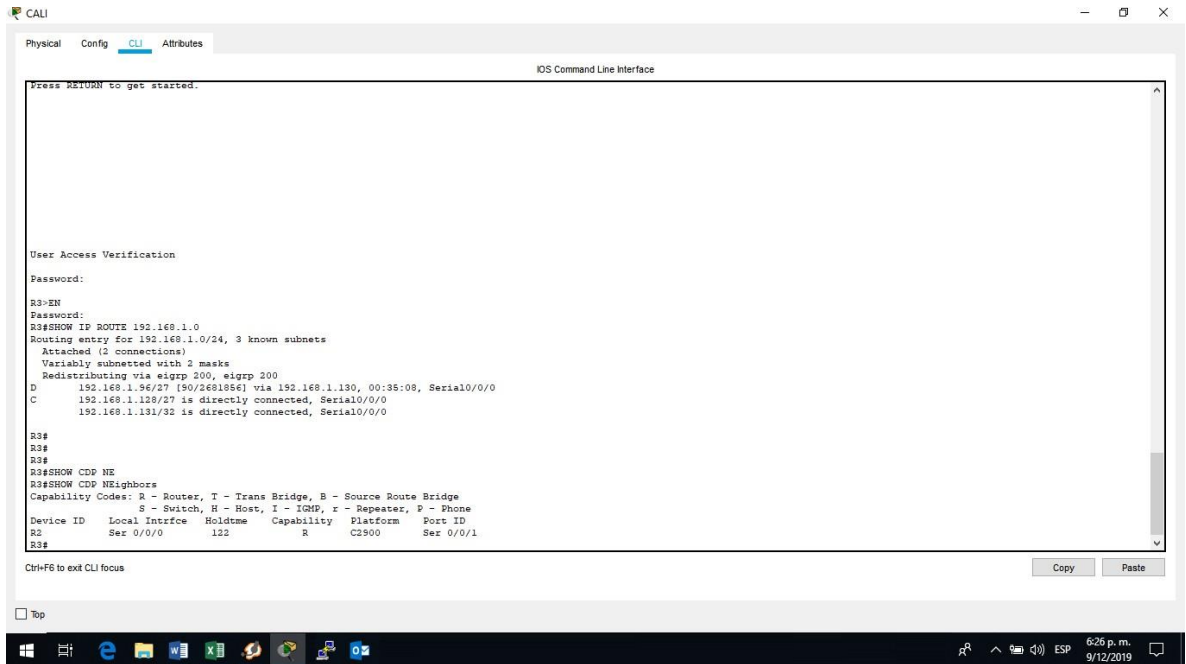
CALI

Physical Config CLI Attributes

IOS Command Line Interface

Press RETURN to get started.

User Access Verification

Password:

R3>EN
Password:
R3#SHOW IP ROUTE 192.168.1.0
Routing entry for 192.168.1.0/24, 3 known subnets
  Attached (2 connections)
  Variably subnetted with 2 masks
  Redistributing via eigrp 200, eigrp 200
D       192.168.1.96/27 [90/2681856] via 192.168.1.130, 00:35:08, Serial0/0/0
C       192.168.1.128/27 is directly connected, Serial0/0/0
        192.168.1.131/32 is directly connected, Serial0/0/0

R3#
R3#
R3#
R3#SHOW CDP NE
R3#SHOW CDP NEighbors
Capability Codes: R - Router, T - Trans Bridge, B - Source Route Bridge
                  S - Switch, H - Host, I - IGMP, r - Repeater, P - Phone
Device ID    Local Intrfce   Holdtme    Capability   Platform    Port ID
R2           Ser 0/0/0        122           R        C2900       Ser 0/0/1
R3#

Ctrl+F6 to exit CLI focus

Copy Paste

Top

ESP 6:26 p. m. 9/12/2019